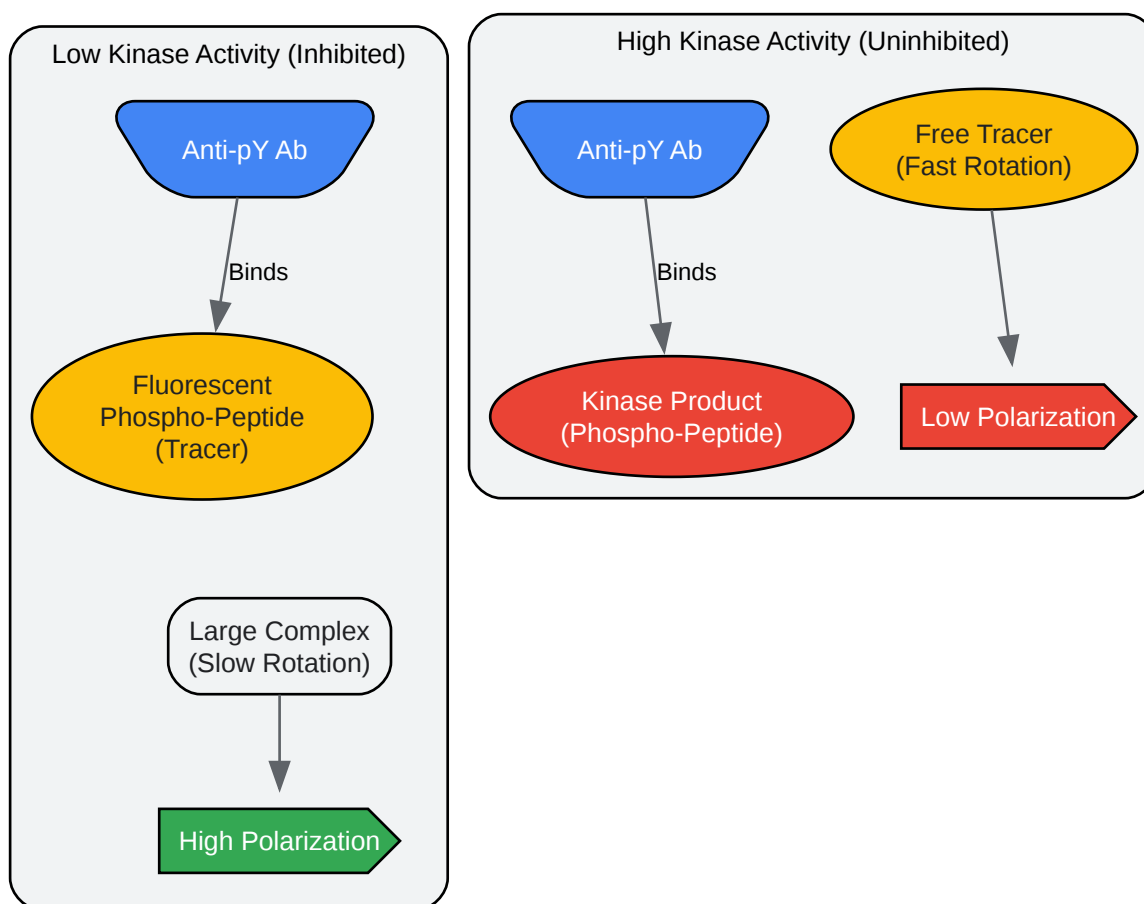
Low Kinase Activity (Inhibited)

Anti-pY Ab

Binds

Fluorescent Phospho-Peptide (Tracer)

Large Complex (Slow Rotation)

High Polarization

High Kinase Activity (Uninhibited)

Anti-pY Ab

Binds

Kinase Product (Phospho-Peptide)

Free Tracer (Fast Rotation)

Low Polarization